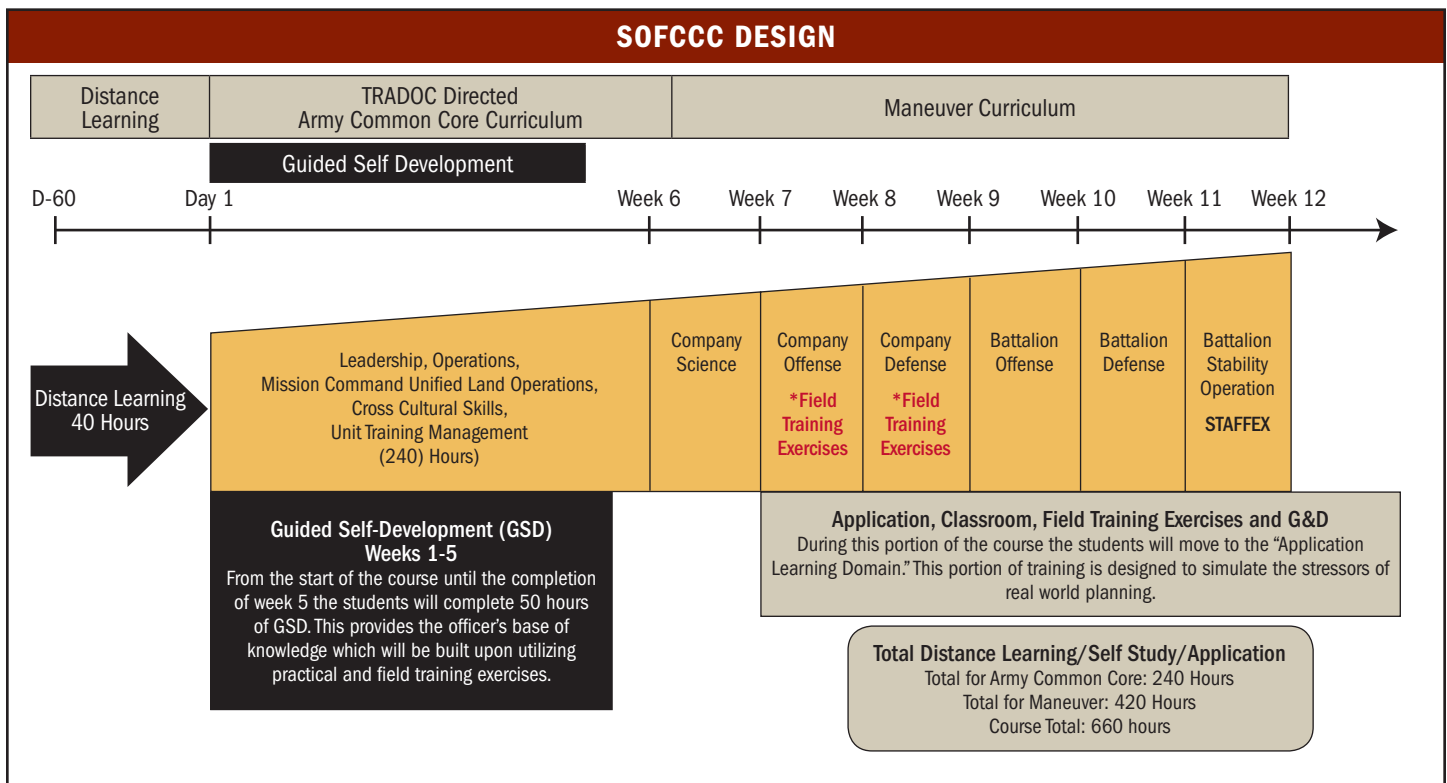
SOFCCC DESIGN

Distance Learning

TRADOC Directed Army Common Core Curriculum

Maneuver Curriculum

Guided Self Development

D-60 Day 1 Week 6 Week 7 Week 8 Week 9 Week 10 Week 11 Week 12

Distance Learning 40 Hours

Leadership, Operations, Mission Command Unified Land Operations, Cross Cultural Skills, Unit Training Management (240) Hours)

Company Science

Company Offense *Field Training Exercises

Company Defense *Field Training Exercises

Battalion Offense

Battalion Defense

Battalion Stability Operation STAFFEX

Guided Self-Development (GSD) Weeks 1-5
From the start of the course until the completion of week 5 the students will complete 50 hours of GSD. This provides the officer's base of knowledge which will be built upon utilizing practical and field training exercises.

Application, Classroom, Field Training Exercises and G&D
During this portion of the course the students will move to the "Application Learning Domain." This portion of training is designed to simulate the stressors of real world planning.

Total Distance Learning/Self Study/Application
Total for Army Common Core: 240 Hours
Total for Maneuver: 420 Hours
Course Total: 660 hours